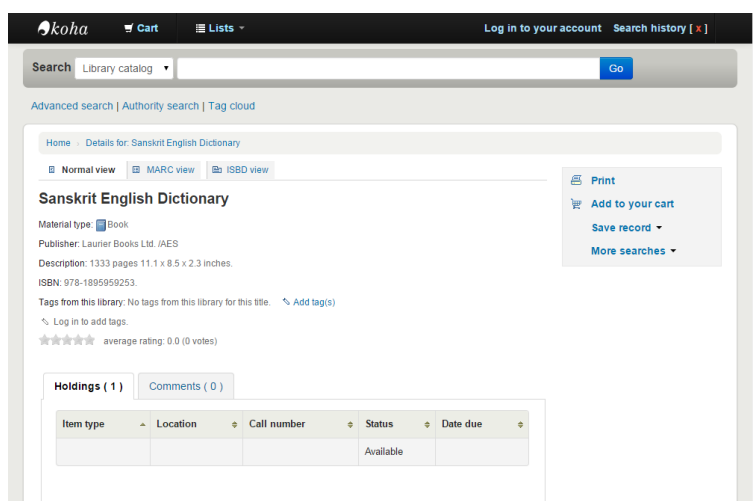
koha Cart Lists Log in to your account Search history [ x ]

Search Library catalog Go

Advanced search | Authority search | Tag cloud

Home › Details for: Sanskrit English Dictionary

Normal view MARC view ISBD view

Sanskrit English Dictionary

Material type: Book

Publisher: Laurier Books Ltd. /AES

Description: 1333 pages 11.1 x 8.5 x 2.3 inches.

ISBN: 978-1895959253.

Tags from this library: No tags from this library for this title. Add tag(s)

Log in to add tags.

average rating: 0.0 (0 votes)

Print
Add to your cart
Save record
More searches

Holdings ( 1 ) Comments ( 0 )

| Item type | Location | Call number | Status | Date due |
|---|---|---|---|---|
| | | | Available | |